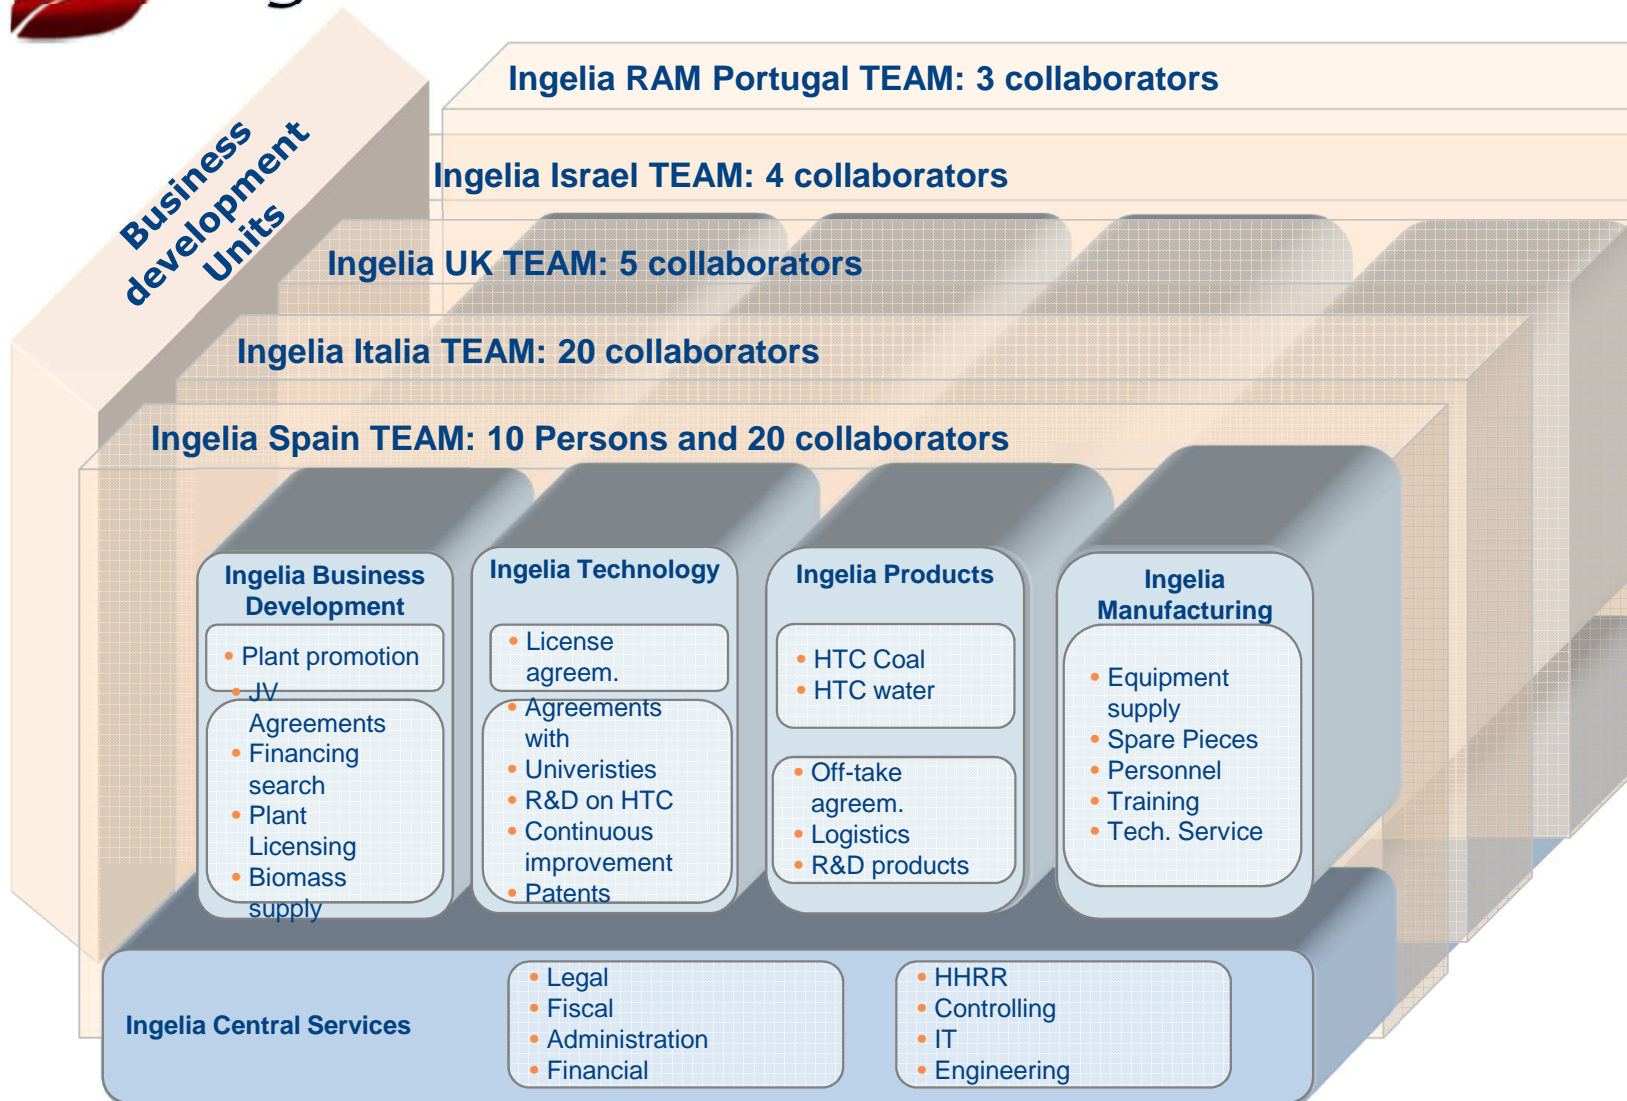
Business development Units

Ingelia RAM Portugal TEAM: 3 collaborators

Ingelia Israel TEAM: 4 collaborators

Ingelia UK TEAM: 5 collaborators

Ingelia Italia TEAM: 20 collaborators

Ingelia Spain TEAM: 10 Persons and 20 collaborators

Ingelia Business Development
- Plant promotion
- JV Agreements
- Financing search
- Plant Licensing
- Biomass supply

Ingelia Technology
- License agreem.
- Agreements with
- Univeristies
- R&D on HTC
- Continuous improvement
- Patents

Ingelia Products
- HTC Coal
- HTC water
- Off-take agreem.
- Logistics
- R&D products

Ingelia Manufacturing
- Equipment supply
- Spare Pieces
- Personnel
- Training
- Tech. Service

Ingelia Central Services
- Legal
- Fiscal
- Administration
- Financial
- HHRR
- Controlling
- IT
- Engineering